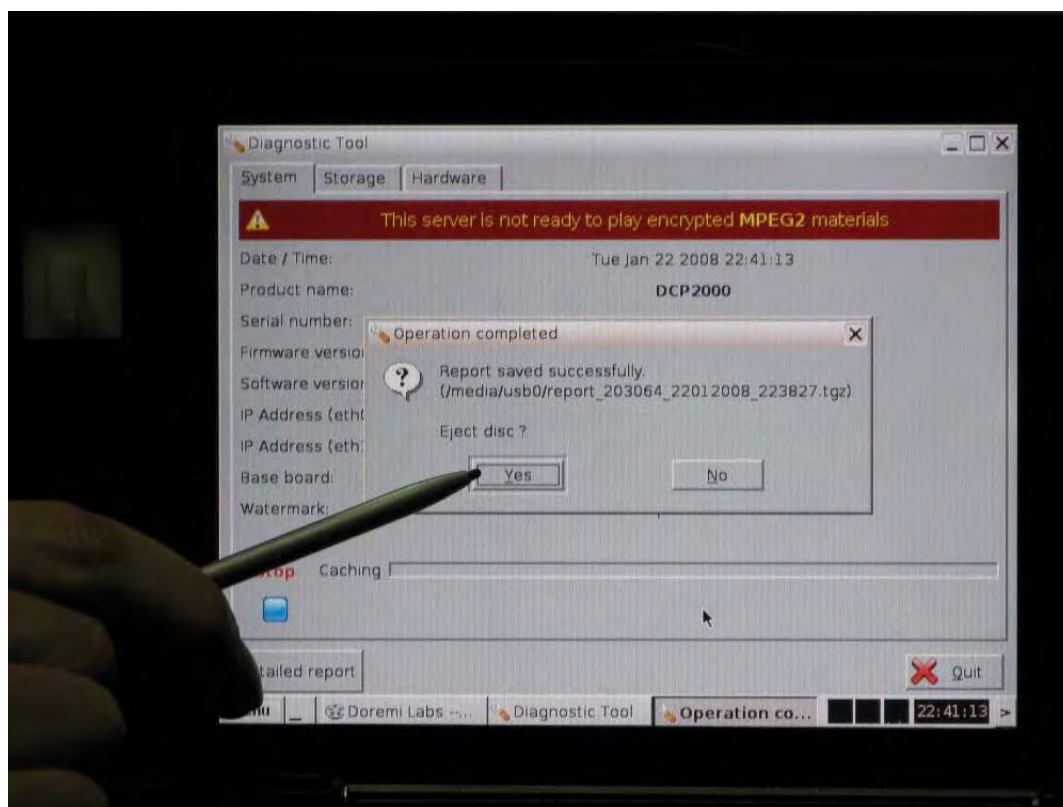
Diagnostic Tool

System | Storage | Hardware

This server is not ready to play encrypted MPEG2 materials

Date / Time: Tue Jan 22 2008 22:41:13

Product name: DCP2000

Serial number:

Firmware versio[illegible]

Software versio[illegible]

IP Address (eth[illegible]

IP Address (eth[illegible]

Base board:

Watermark:

Operation completed

Report saved successfully. (/media/usb0/report_203064_22012008_223827.tgz)

Eject disc ?

Yes

No

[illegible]top Caching

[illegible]tailed report

Quit

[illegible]nu | Doremi Labs -... | Diagnostic Tool | Operation co... | 22:41:13